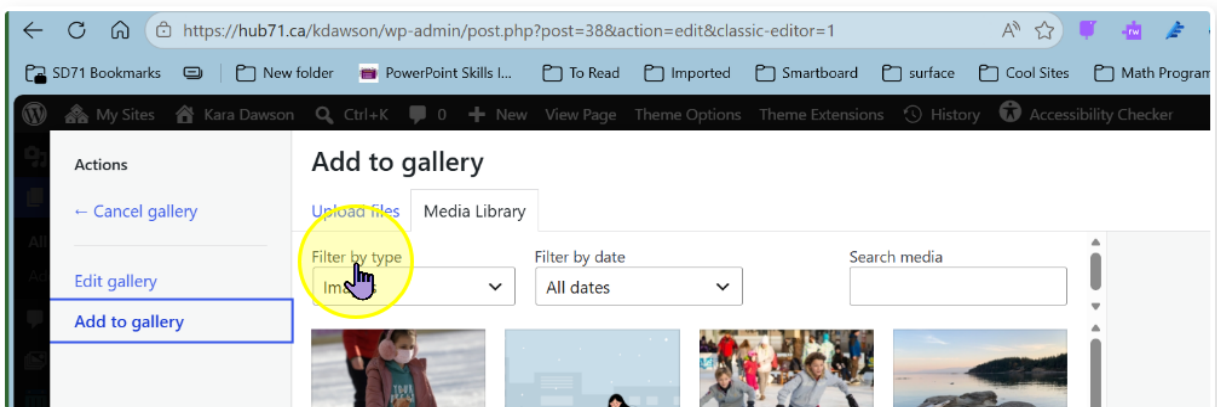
https://hub71.ca/kdawson/wp-admin/post.php?post=38&action=edit&classic-editor=1

SD71 Bookmarks | New folder | PowerPoint Skills I... | To Read | Imported | Smartboard | surface | Cool Sites | Math Program

My Sites | Kara Dawson | Ctrl+K | 0 | + New | View Page | Theme Options | Theme Extensions | History | Accessibility Checker

Actions

← Cancel gallery

Edit gallery

Add to gallery

Add to gallery

Upload files | Media Library

Filter by type
Im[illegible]

Filter by date
All dates

Search media